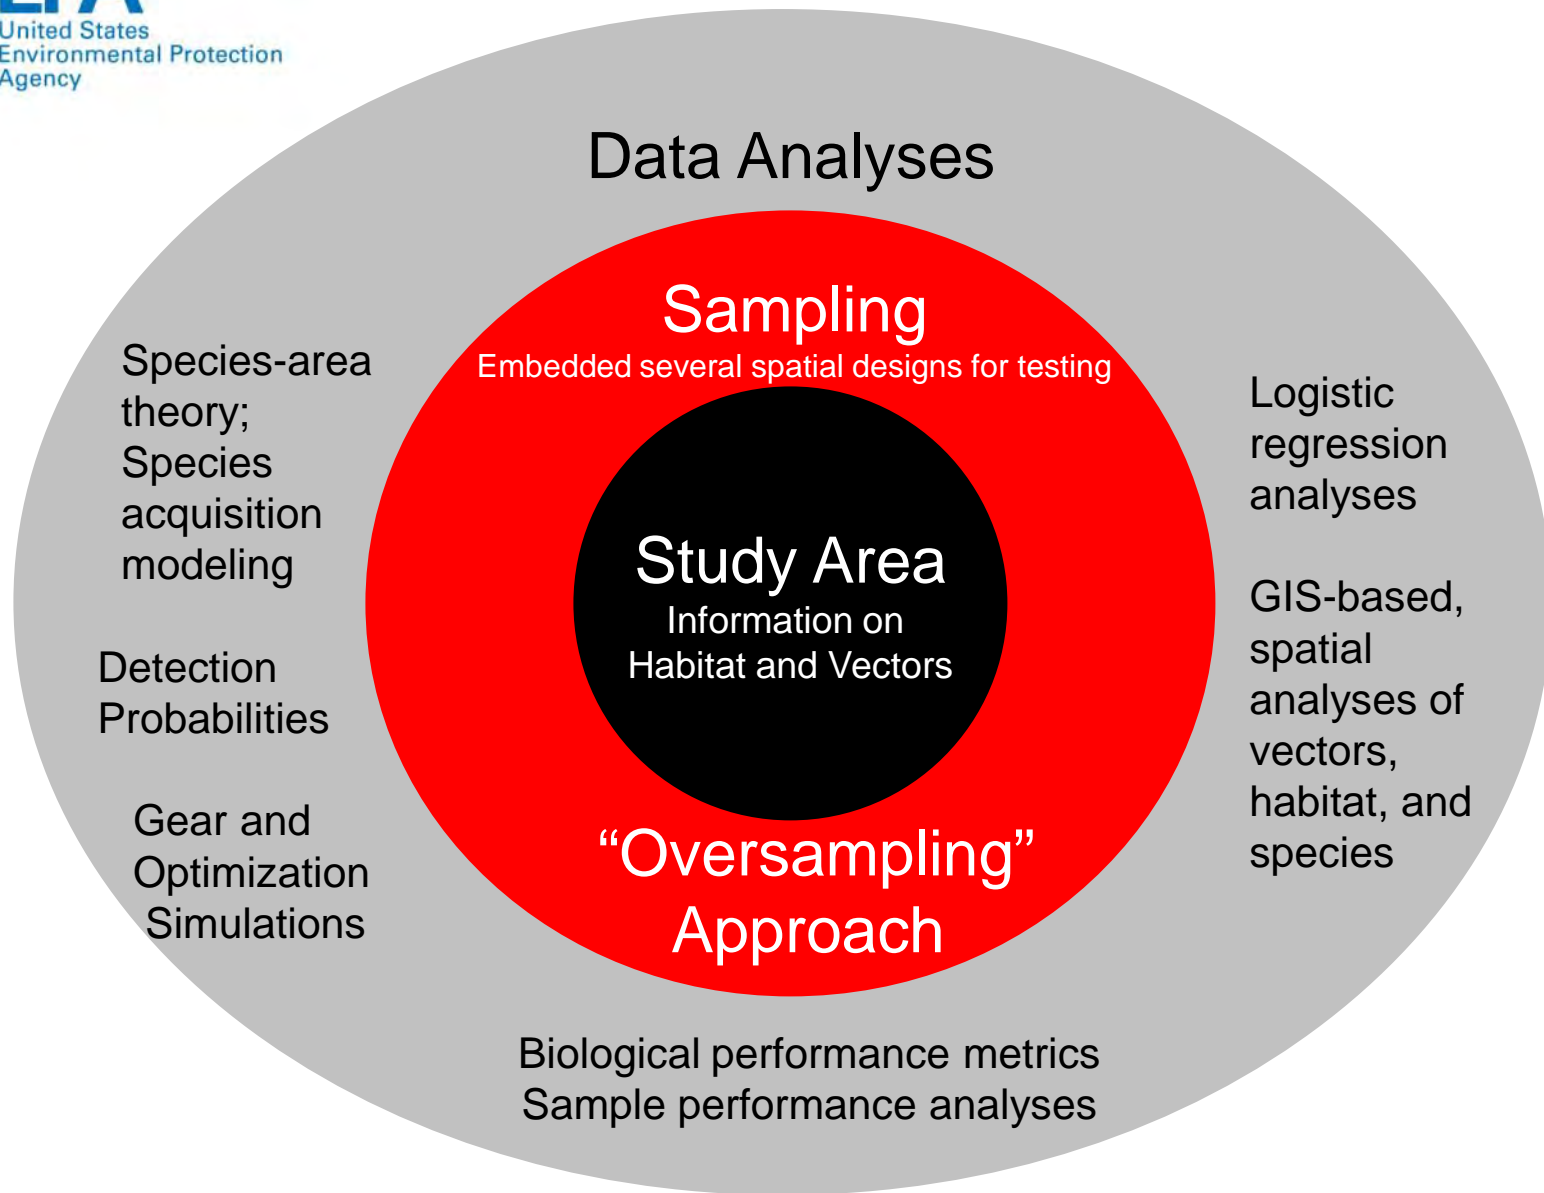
United States Environmental Protection Agency

Data Analyses

Sampling
Embedded several spatial designs for testing

Study Area
Information on Habitat and Vectors

“Oversampling” Approach

Species-area theory; Species acquisition modeling

Detection Probabilities

Gear and Optimization Simulations

Logistic regression analyses

GIS-based, spatial analyses of vectors, habitat, and species

Biological performance metrics
Sample performance analyses